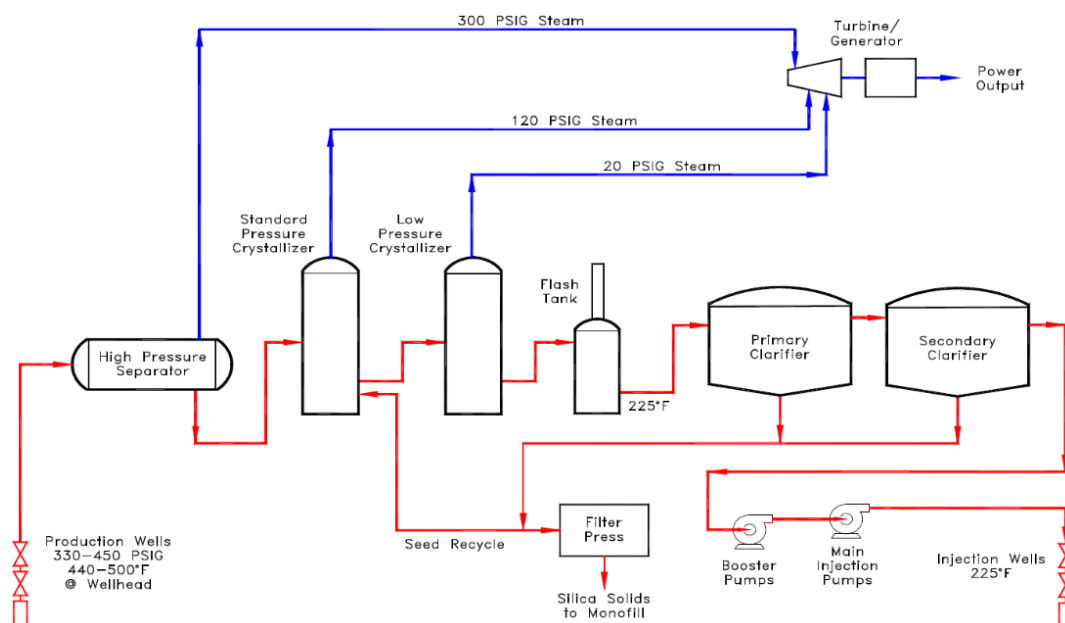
300 PSIG Steam

Turbine/
Generator

Power
Output

120 PSIG Steam

20 PSIG Steam

Standard
Pressure
Crystallizer

Low
Pressure
Crystallizer

Flash
Tank

Primary
Clarifier

Secondary
Clarifier

High Pressure
Separator

225°F

Production Wells
330–450 PSIG
440–500°F
@ Wellhead

Seed Recycle

Filter
Press

Silica Solids
to Monofill

Booster
Pumps

Main
Injection
Pumps

Injection Wells
225°F